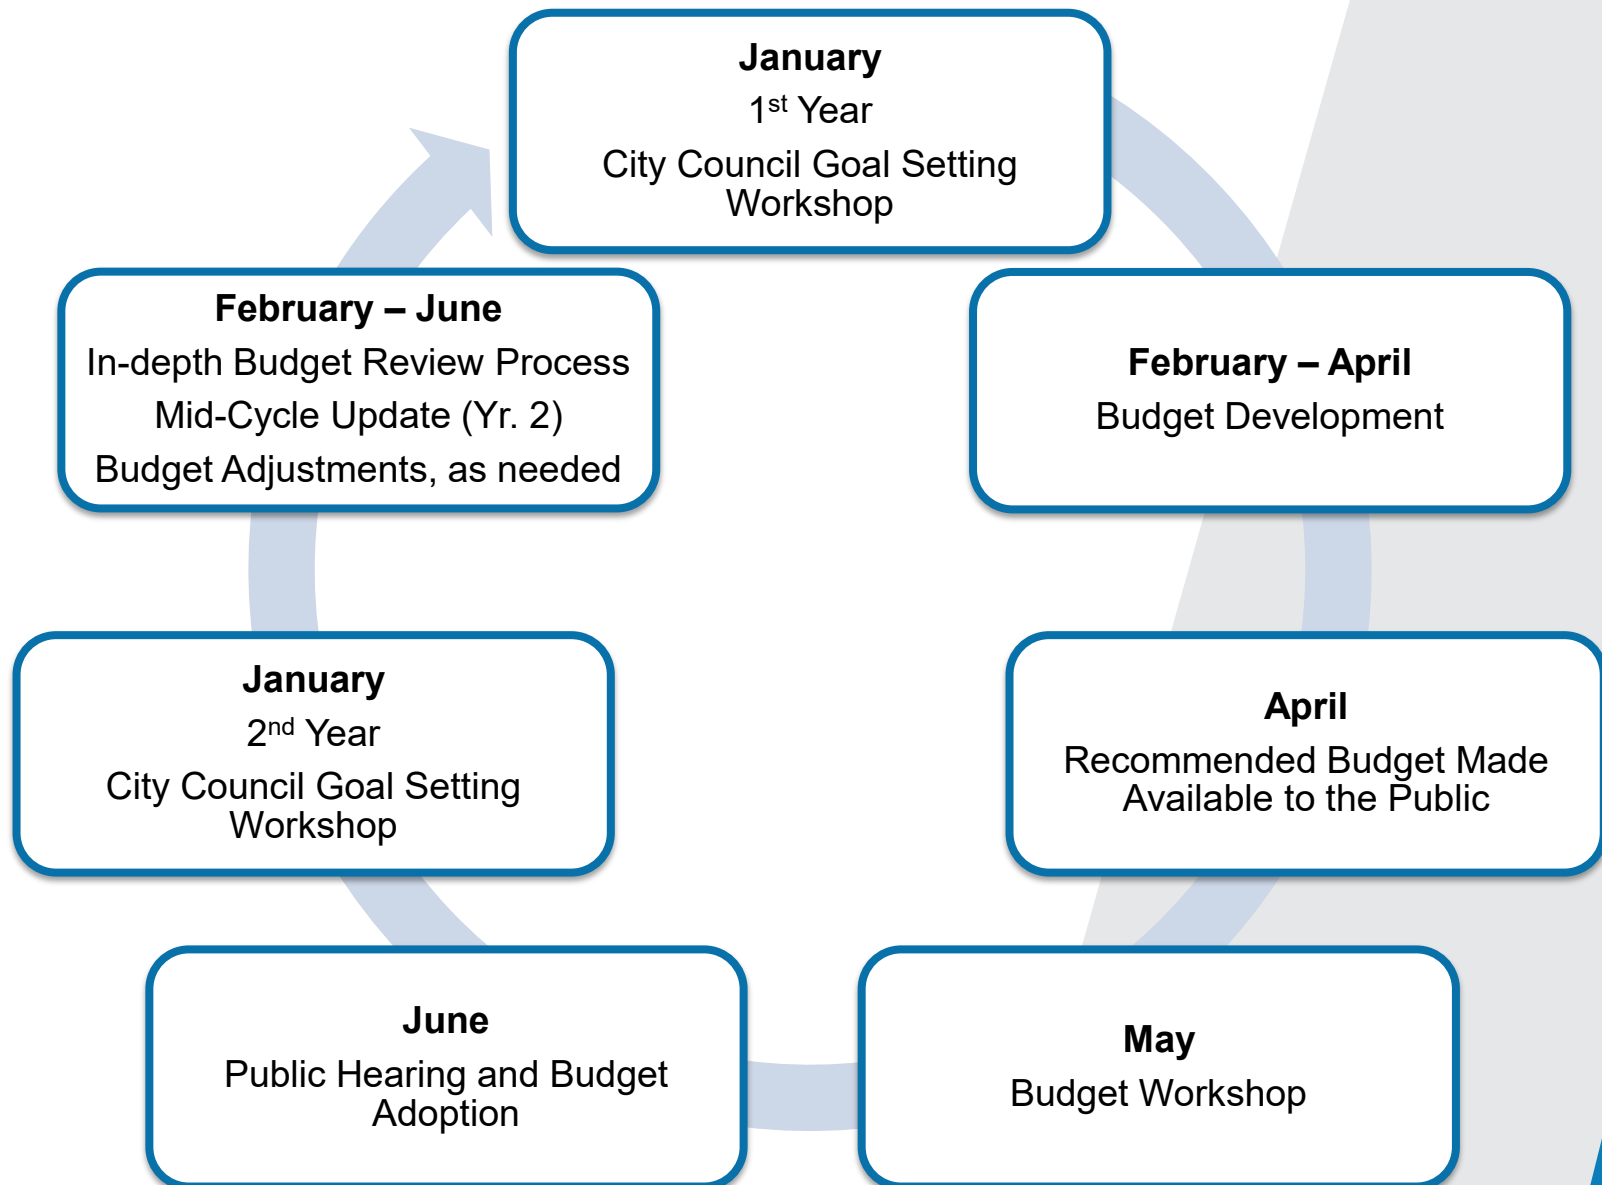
**January**
1$^{st}$ Year
City Council Goal Setting Workshop

**February – April**
Budget Development

**April**
Recommended Budget Made Available to the Public

**May**
Budget Workshop

**June**
Public Hearing and Budget Adoption

**January**
2$^{nd}$ Year
City Council Goal Setting Workshop

**February – June**
In-depth Budget Review Process
Mid-Cycle Update (Yr. 2)
Budget Adjustments, as needed